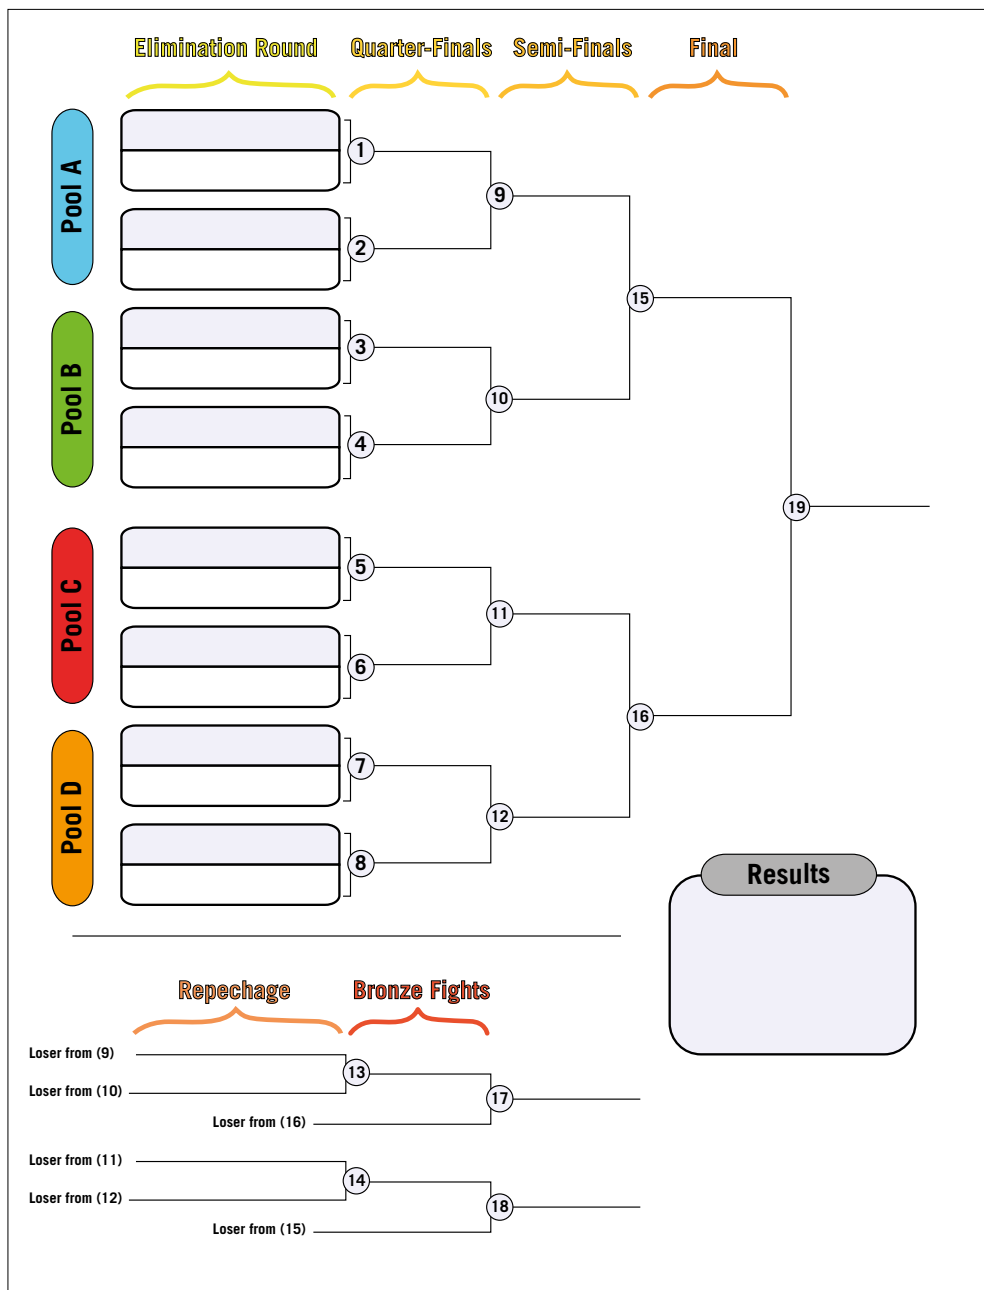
Elimination Round Quarter-Finals Semi-Finals Final

Pool A
Pool B
Pool C
Pool D

1
2
3
4
5
6
7
8
9
10
11
12
15
16
19

Results

Repechage Bronze Fights

Loser from (9)
Loser from (10)
13
Loser from (16)
17

Loser from (11)
Loser from (12)
14
Loser from (15)
18